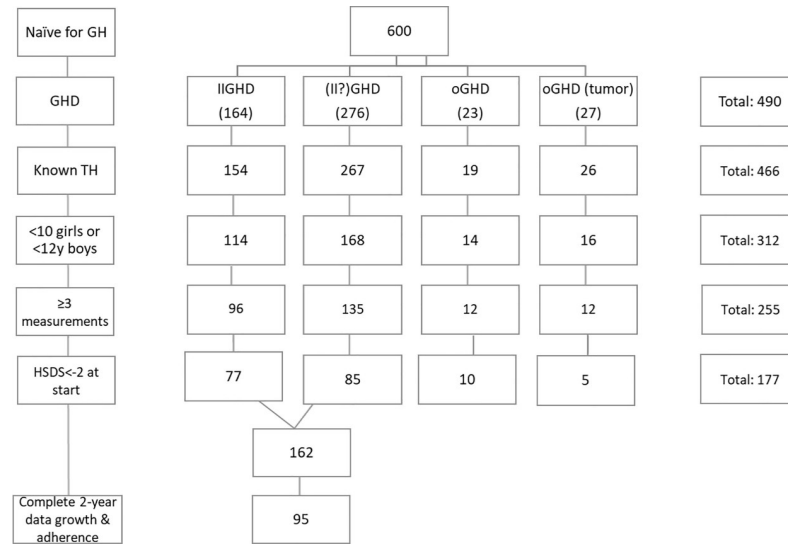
Naïve for GH

GHD

Known TH

<10 girls or <12y boys

≥3 measurements

HSDS<-2 at start

Complete 2-year data growth & adherence

600

IIGHD (164)

(II?)GHD (276)

oGHD (23)

oGHD (tumor) (27)

154

267

19

26

114

168

14

16

96

135

12

12

77

85

10

5

162

95

Total: 490

Total: 466

Total: 312

Total: 255

Total: 177